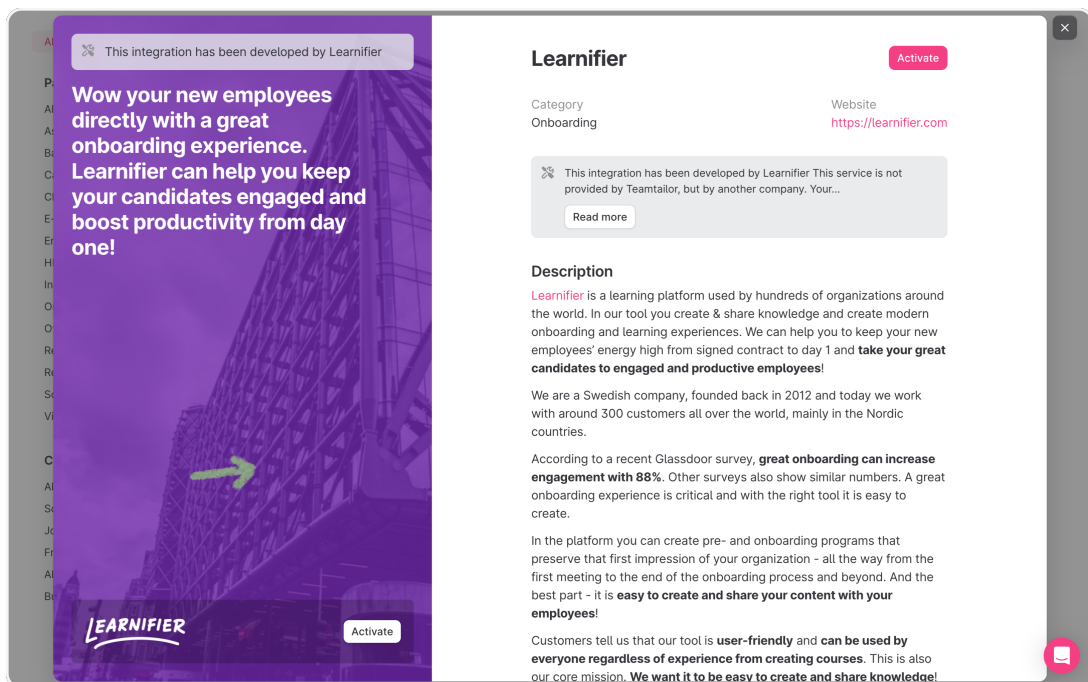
This integration has been developed by Learnifier

Wow your new employees directly with a great onboarding experience. Learnifier can help you keep your candidates engaged and boost productivity from day one!

LEARNIFIER

Activate

Learnifier

Activate

Category
Onboarding

Website
https://learnifier.com

This integration has been developed by Learnifier This service is not provided by Teamtailor, but by another company. Your...

Read more

Description

Learnifier is a learning platform used by hundreds of organizations around the world. In our tool you create & share knowledge and create modern onboarding and learning experiences. We can help you to keep your new employees' energy high from signed contract to day 1 and **take your great candidates to engaged and productive employees**!

We are a Swedish company, founded back in 2012 and today we work with around 300 customers all over the world, mainly in the Nordic countries.

According to a recent Glassdoor survey, **great onboarding can increase engagement with 88%**. Other surveys also show similar numbers. A great onboarding experience is critical and with the right tool it is easy to create.

In the platform you can create pre- and onboarding programs that preserve that first impression of your organization - all the way from the first meeting to the end of the onboarding process and beyond. And the best part - it is **easy to create and share your content with your employees**!

Customers tell us that our tool is **user-friendly** and **can be used by everyone regardless of experience from creating courses**. This is also our core mission. **We want it to be easy to create and share knowledge**!